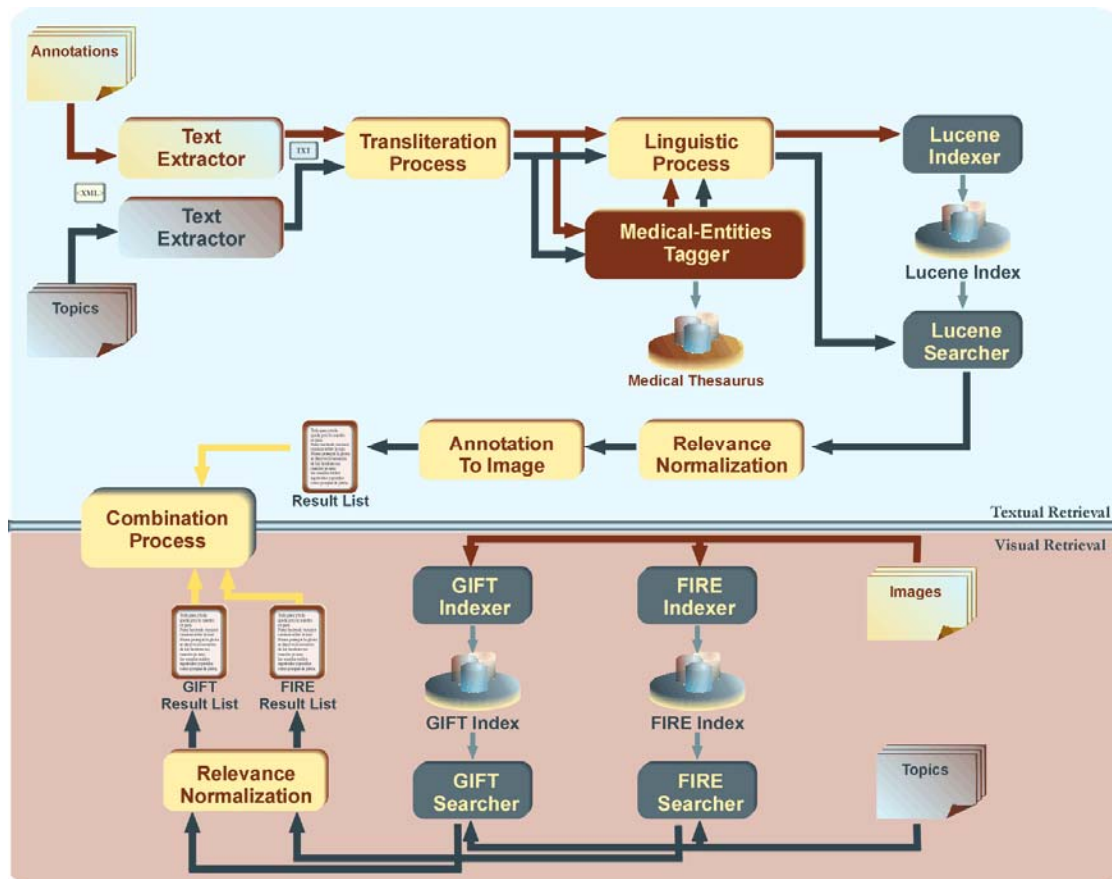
Annotations

Text Extractor

TXT

<XML>

Text Extractor

Topics

Transliteration Process

Linguistic Process

Medical-Entities Tagger

Medical Thesaurus

Lucene Indexer

Lucene Index

Lucene Searcher

Relevance Normalization

Annotation To Image

Result List

Combination Process

Textual Retrieval

Visual Retrieval

GIFT Indexer

GIFT Index

GIFT Searcher

FIRE Indexer

FIRE Index

FIRE Searcher

Images

Topics

GIFT Result List

FIRE Result List

Relevance Normalization